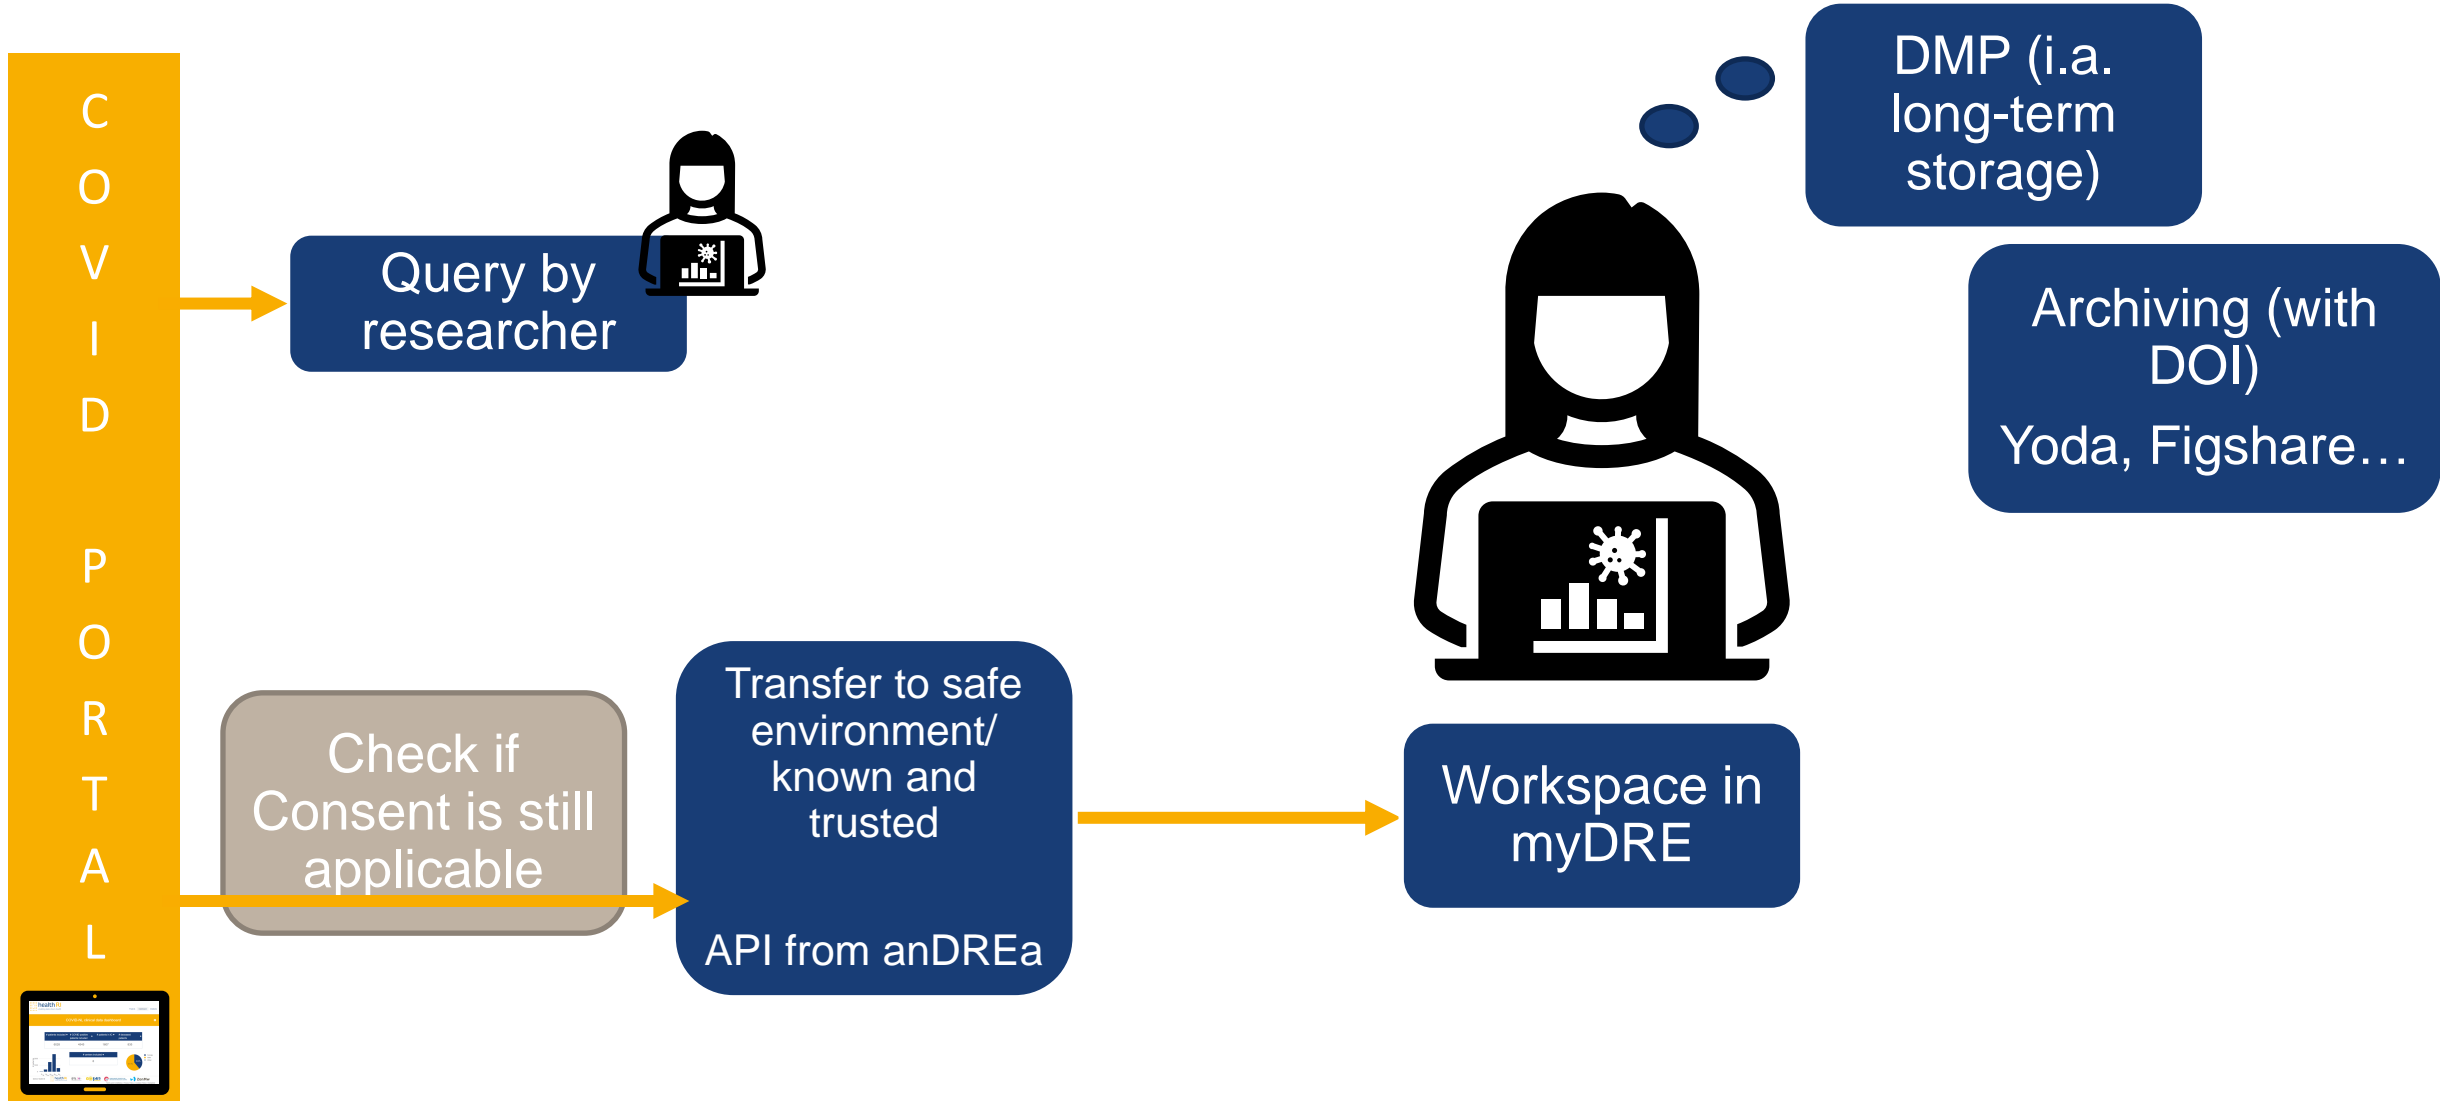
C
O
V
I
D

P
O
R
T
A
L

Query by researcher

DMP (i.a. long-term storage)

Archiving (with DOI)

Yoda, Figshare…

Check if Consent is still applicable

Transfer to safe environment/ known and trusted

API from anDREa

Workspace in myDRE